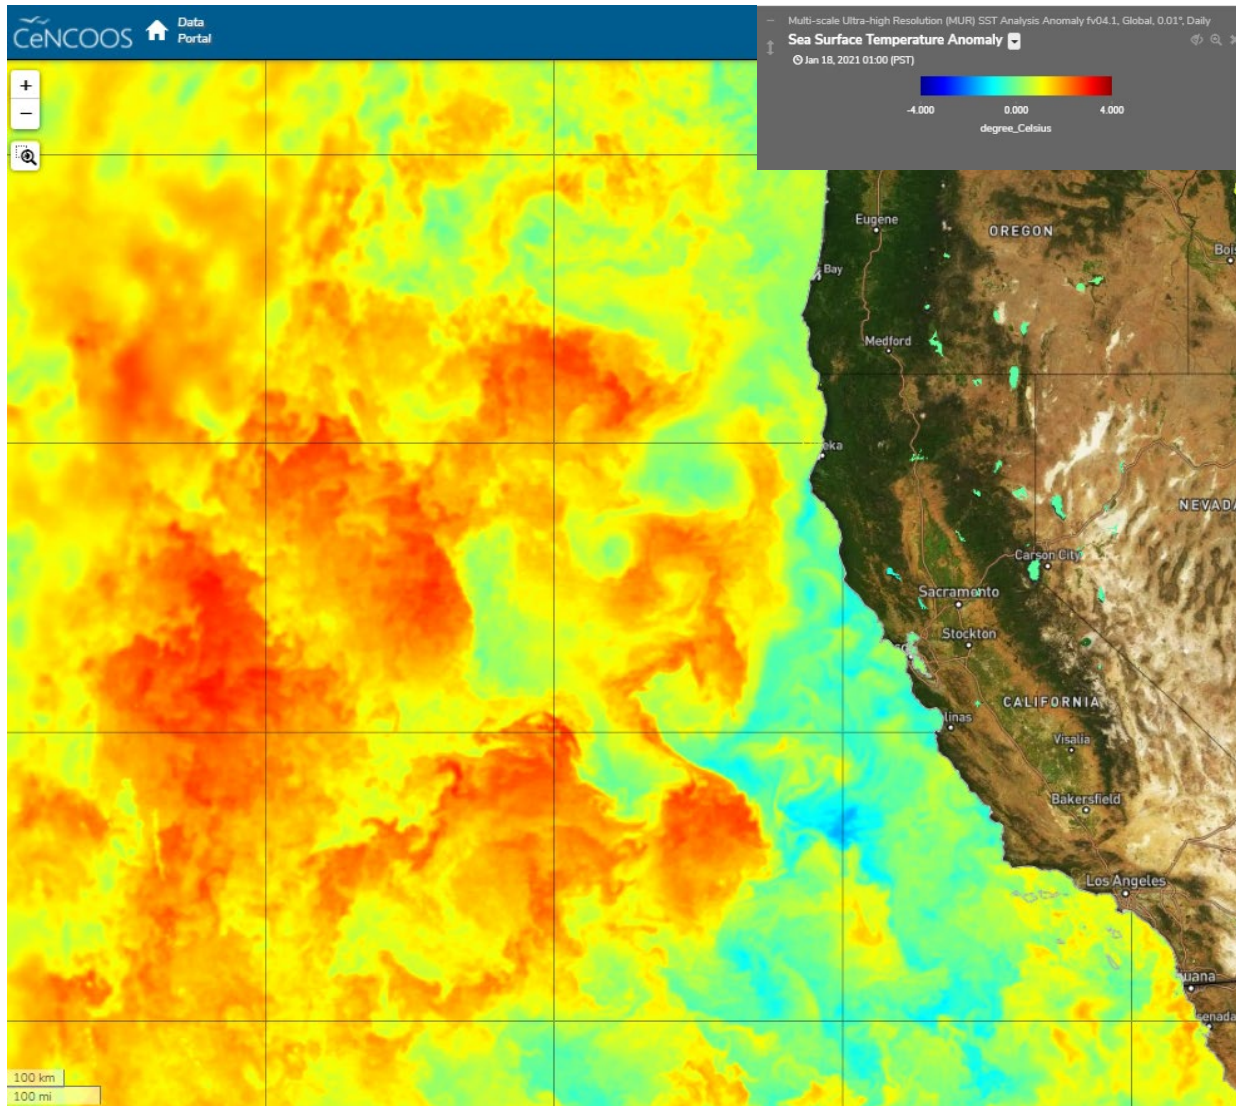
CeNCOOS Data Portal

+
−

Multi-scale Ultra-high Resolution (MUR) SST Analysis Anomaly fv04.1, Global, 0.01°, Daily
Sea Surface Temperature Anomaly
Jan 18, 2021 01:00 (PST)
-4.000 0.000 4.000
degree_Celsius

Eugene
OREGON
Bois
Bay
Medford
eka
NEVADA
Carson City
Sacramento
Stockton
CALIFORNIA
linas
Visalia
Bakersfield
Los Angeles
uana
enada

100 km
100 mi